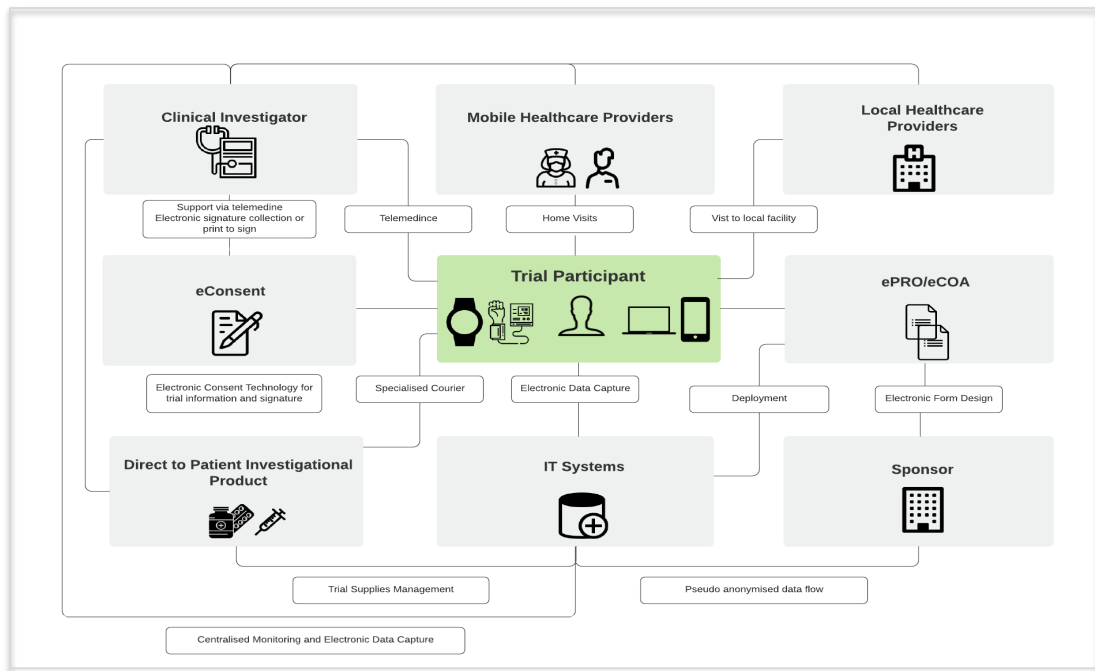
Clinical Investigator

Mobile Healthcare Providers

Local Healthcare Providers

Support via telemedine
Electronic signature collection or print to sign

Telemedince

Home Visits

Vist to local facility

eConsent

Trial Participant

ePRO/eCOA

Electronic Consent Technology for trial information and signature

Specialised Courier

Electronic Data Capture

Deployment

Electronic Form Design

Direct to Patient Investigational Product

IT Systems

Sponsor

Trial Supplies Management

Pseudo anonymised data flow

Centralised Monitoring and Electronic Data Capture